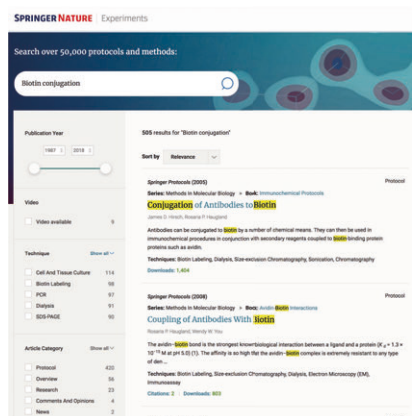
SPRINGER NATURE Experiments

Search over 50,000 protocols and methods:

Biotin conjugation

Publication Year

1987 2018

Video

Video available 9

Technique Show all

Cell And Tissue Culture 114
Biotin Labeling 98
PCR 97
Dialysis 91
SDS-PAGE 90

Article Category Show all

Protocol 420
Overview 56
Research 23
Comments And Opinions 4
News 2

505 results for "Biotin conjugation"

Sort by Relevance

Springer Protocols (2005) Protocol
Series: Methods in Molecular Biology » Book: Immunochemical Protocols
Conjugation of Antibodies to Biotin
James D. Hirsch, Rosaria P. Haugland
Antibodies can be conjugated to biotin by a number of chemical means. They can then be used in immunochemical procedures in conjunction with secondary reagents coupled to biotin-binding protein proteins such as avidin.
Techniques: Biotin Labeling, Size-exclusion Chromatography, Sonication, Chromatography
Downloads: 1,404

Springer Protocols (2008) Protocol
Series: Methods in Molecular Biology » Book: Avidin-Biotin Interactions
Coupling of Antibodies With Biotin
Rosaria P. Haugland, Wendy W. You
The avidin-biotin bond is the strongest knownbiological interaction between a ligand and a protein ($K_d = 1.3 \times 10^{-15}$ M at pH 5.0) (1). The affinity is so high that the avidin-biotin complex is extremely resistant to any type of den ...
Techniques: Biotin Labeling, Size-exclusion Chromatography, Dialysis, Electron Microscopy (EM), Immunoassay
Citations: 2 Downloads: 863